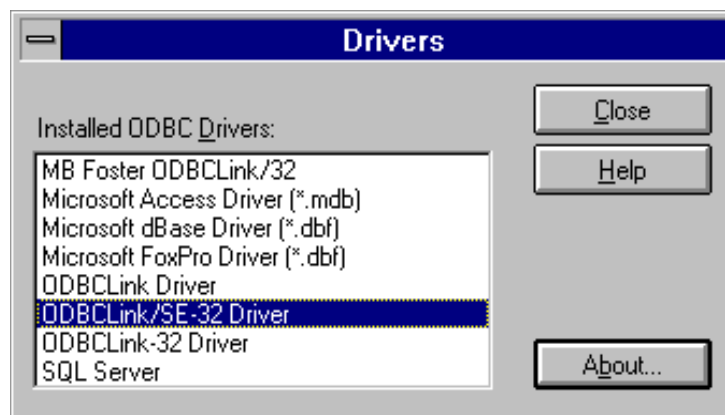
Drivers

Installed ODBC Drivers:

MB Foster ODBCLink/32
Microsoft Access Driver (*.mdb)
Microsoft dBase Driver (*.dbf)
Microsoft FoxPro Driver (*.dbf)
ODBCLink Driver
ODBCLink/SE-32 Driver
ODBCLink-32 Driver
SQL Server

Close
Help
About...